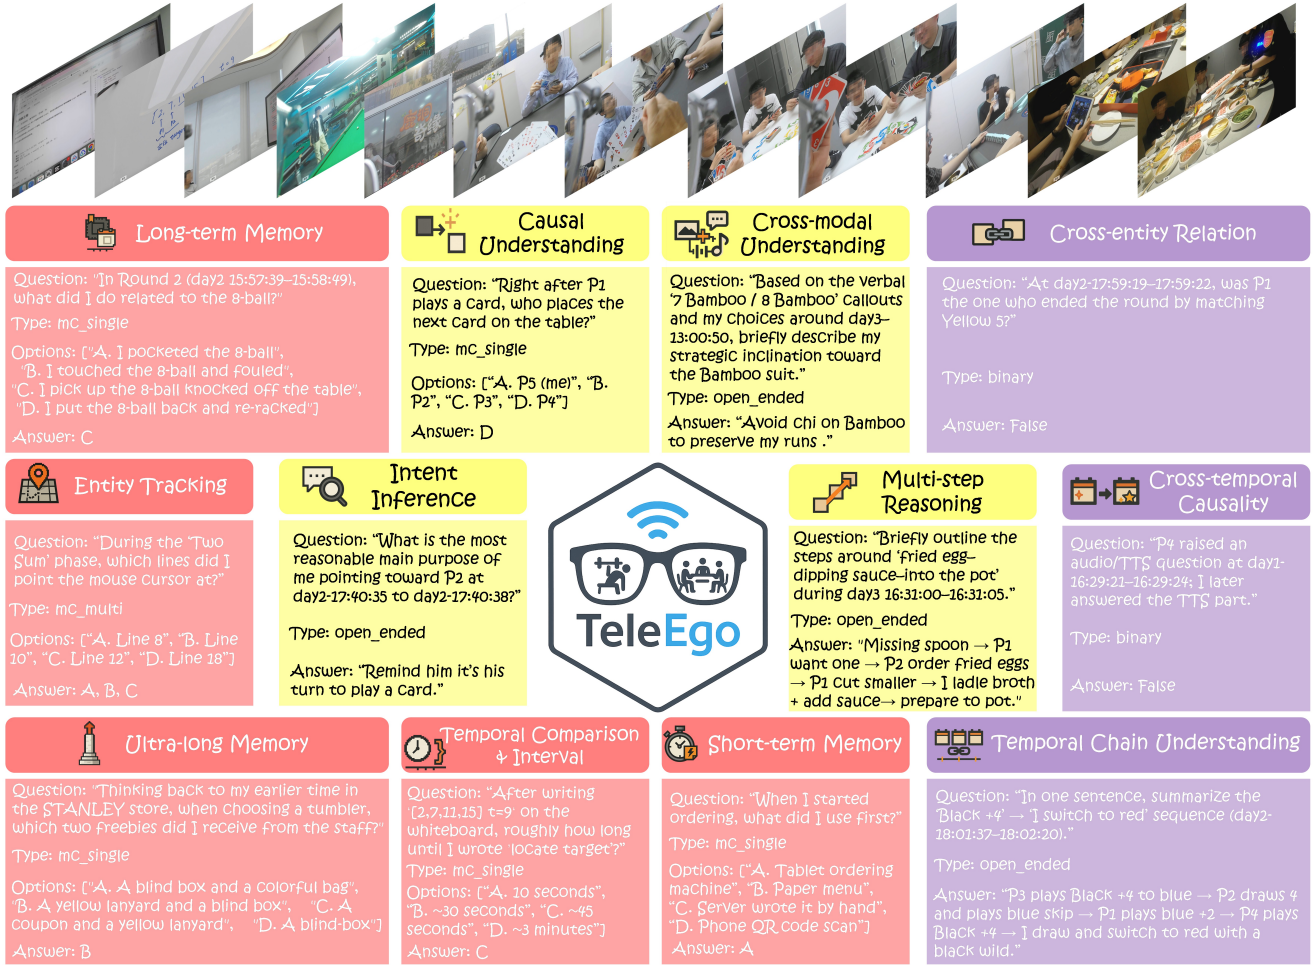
Long-term Memory

Question: "In Round 2 (day2 15:57:39–15:58:49), what did I do related to the 8-ball?"

Type: mc_single

Options: ["A. I pocketed the 8-ball", "B. I touched the 8-ball and fouled", "C. I pick up the 8-ball knocked off the table", "D. I put the 8-ball back and re-racked"]

Answer: C

Causal Understanding

Question: "Right after P1 plays a card, who places the next card on the table?"

Type: mc_single

Options: ["A. P5 (me)", "B. P2", "C. P3", "D. P4"]

Answer: D

Cross-modal Understanding

Question: "Based on the verbal '7 Bamboo / 8 Bamboo' callouts around day3–13:00:50, briefly describe my strategic inclination toward the Bamboo suit."

Type: open_ended

Answer: "Avoid Chi on Bamboo to preserve my runs ."

Cross-entity Relation

Question: "At day2-17:59:19–17:59:22, was P1 the one who ended the round by matching Yellow 5?"

Type: binary

Answer: False

Entity Tracking

Question: "During the 'Two Sum' phase, which lines did I point the mouse cursor at?"

Type: mc_multi

Options: ["A. Line 8", "B. Line 10", "C. Line 12", "D. Line 18"]

Answer: A, B, C

Intent Inference

Question: "What is the most reasonable main purpose of me pointing toward P2 at day2-17:40:35 to day2-17:40:38?"

Type: open_ended

Answer: "Remind him it's his turn to play a card."

TeleEgo

Multi-step Reasoning

Question: "Briefly outline the steps around 'fried egg–dipping sauce–into the pot' during day3 16:31:00–16:31:05."

Type: open_ended

Answer: "Missing spoon → P1 want one → P2 order fried eggs → P1 cut smaller → I ladle broth + add sauce→ prepare to pot."

Cross-temporal Causality

Question: "P4 raised an audio/TTS question at day1-16:29:21–16:29:24; I later answered the TTS part."

Type: binary

Answer: False

Ultra-long Memory

Question: "Thinking back to my earlier time in the STANLEY store, when choosing a tumbler, which two freebies did I receive from the staff?"

Type: mc_single

Options: ["A. A blind box and a colorful bag", "B. A yellow lanyard and a blind box", "C. A coupon and a yellow lanyard", "D. A blind-box"]

Answer: B

Temporal Comparison & Interval

Question: "After writing '[2,7,11,15] t=9' on the whiteboard, roughly how long until I wrote 'locate target'?"

Type: mc_single

Options: ["A. 10 seconds", "B. ~30 seconds", "C. ~45 seconds", "D. ~3 minutes"]

Answer: C

Short-term Memory

Question: "When I started ordering, what did I use first?"

Type: mc_single

Options: ["A. Tablet ordering machine", "B. Paper menu", "C. Server wrote it by hand", "D. Phone QR code scan"]

Answer: A

Temporal Chain Understanding

Question: "In one sentence, summarize the 'Black +4' → 'I switch to red' sequence (day2-18:01:37–18:02:20)."

Type: open_ended

Answer: "P3 plays Black +4 to blue → P2 draws 4 and plays blue skip → P1 plays blue +2 → P4 plays Black +4 → I draw and switch to red with a black wild."